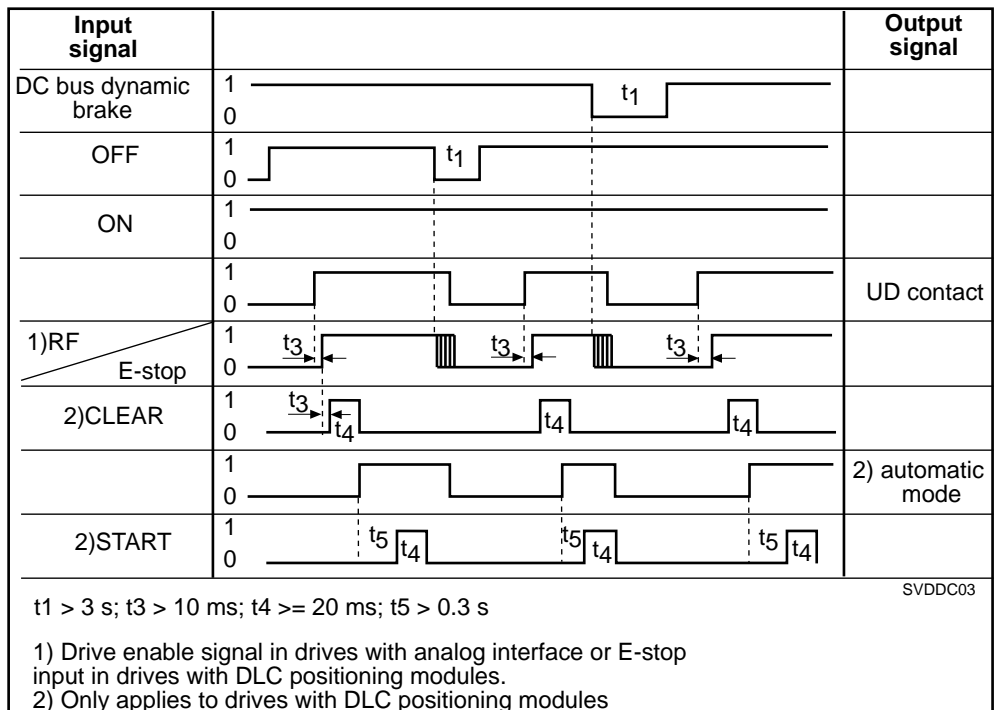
| Input signal | | Output signal |
|---|---|---|
| DC bus dynamic brake | 1 0 $t_1$ | |
| OFF | 1 0 $t_1$ | |
| ON | 1 0 | |
| | 1 0 | UD contact |
| 1)RF E-stop | 1 0 $t_3$ $t_3$ $t_3$ | |
| 2)CLEAR | 1 0 $t_3$ $t_4$ $t_4$ $t_4$ | |
| | 1 0 | 2) automatic mode |
| 2)START | 1 0 $t_5$ $t_4$ $t_5$ $t_4$ $t_5$ $t_4$ | |

SVDDC03

t1 > 3 s; t3 > 10 ms; t4 >= 20 ms; t5 > 0.3 s

1) Drive enable signal in drives with analog interface or E-stop input in drives with DLC positioning modules.
2) Only applies to drives with DLC positioning modules